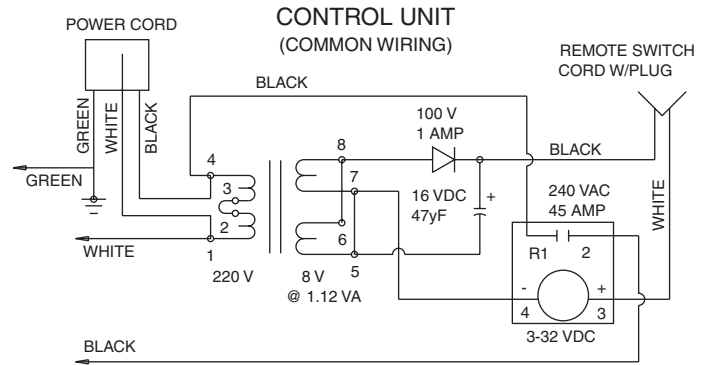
CONTROL UNIT
(COMMON WIRING)

POWER CORD

REMOTE SWITCH CORD W/PLUG

BLACK

GREEN
WHITE
BLACK

GREEN

WHITE

4
3
2
1

220 V

8
7
6
5

8 V
@ 1.12 VA

100 V
1 AMP

16 VDC
47yF

+

BLACK

240 VAC
45 AMP

R1
2

-
+
4
3

3-32 VDC

WHITE

BLACK